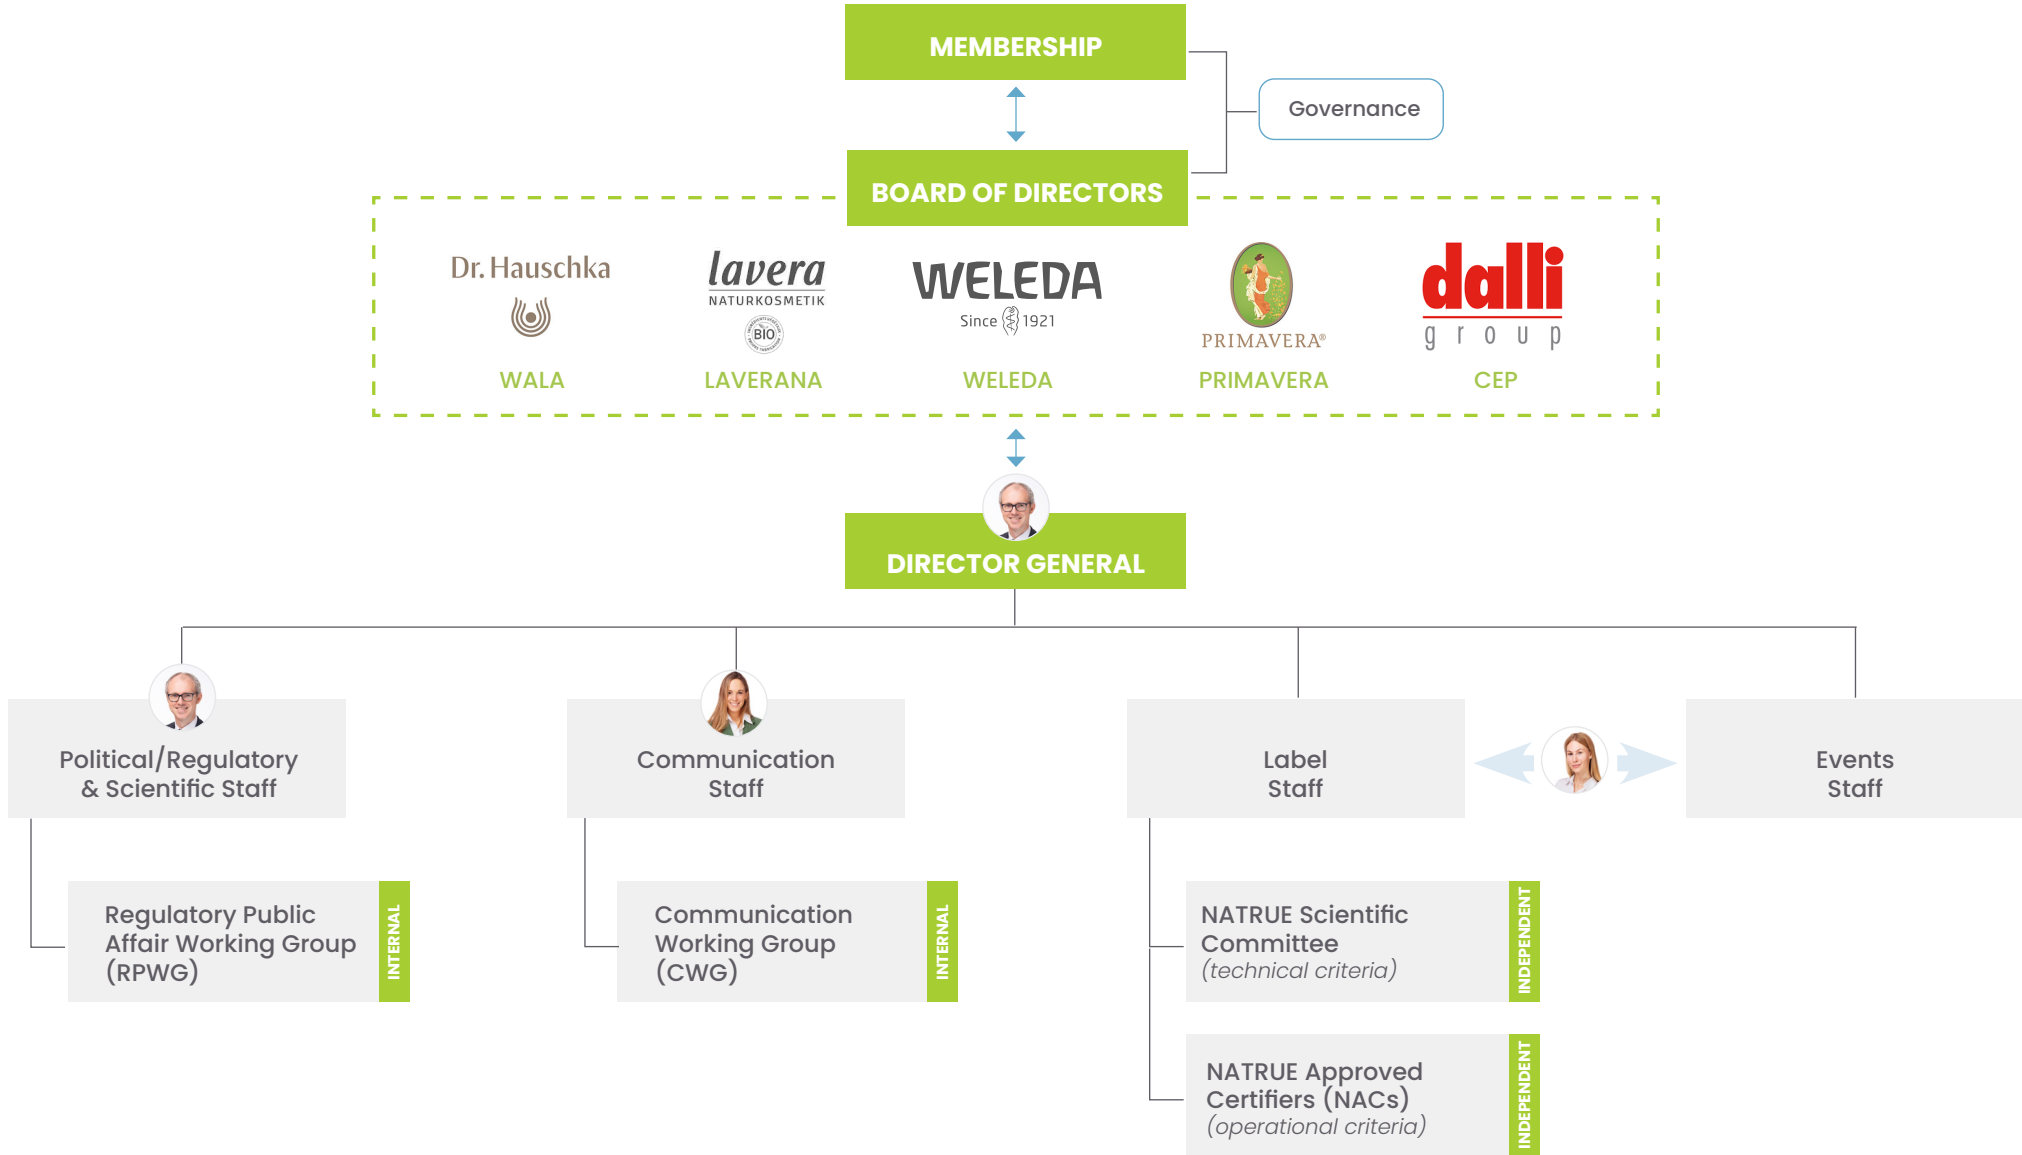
MEMBERSHIP

Governance

BOARD OF DIRECTORS

Dr. Hauschka

WALA

lavera NATURKOSMETIK BIO

LAVERANA

WELEDA Since 1921

WELEDA

PRIMAVERA®

PRIMAVERA

dalli group

CEP

DIRECTOR GENERAL

Political/Regulatory & Scientific Staff

Communication Staff

Label Staff

Events Staff

Regulatory Public Affair Working Group (RPWG)

INTERNAL

Communication Working Group (CWG)

INTERNAL

NATRUE Scientific Committee (technical criteria)

INDEPENDENT

NATRUE Approved Certifiers (NACs) (operational criteria)

INDEPENDENT